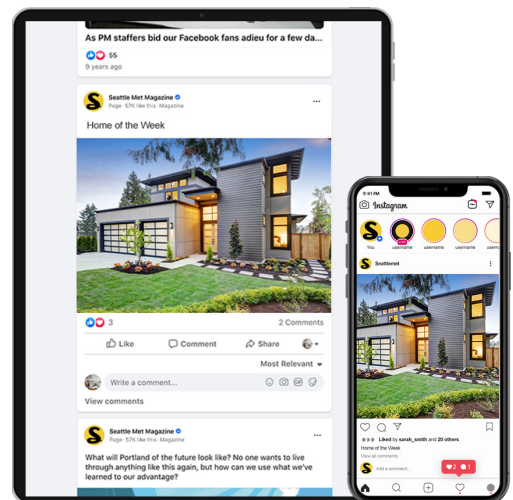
As PM staffers bid our Facebook fans adieu for a few da...

55

9 years ago

Seattle Met Magazine

Page · 57K like this · Magazine

Home of the Week

3

2 Comments

Like

Comment

Share

Most Relevant

Write a comment...

View comments

Seattle Met Magazine

Page · 57K like this · Magazine

What will Portland of the future look like? No one wants to live through anything like this again, but how can we use what we've learned to our advantage?

9:41

Instagram

You

username

username

username

username

Seattlemet

Liked by sarah_smith and 20 others

Home of the Week

View all comments

Add a comment...

2

1